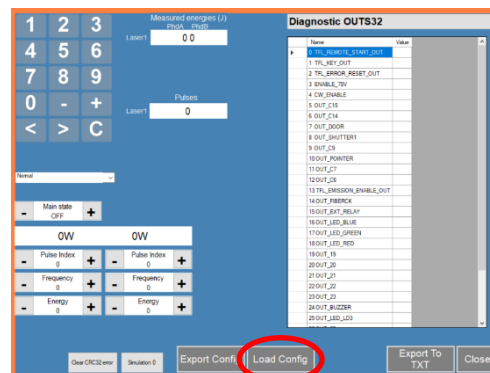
1 2 3
4 5 6
7 8 9
0 - +
< > C

Measured energies (J)
PhdA PhdB
Laser1 0 0

Pulses
Laser1 0

Normal

- Main state OFF +

0W 0W

- Pulse Index 0 + - Pulse Index 0 +
- Frequency 0 + - Frequency 0 +
- Energy 0 + - Energy 0 +

Diagnostic OUTS32

| Name | Value |
|---|---|
| 0 TFL_REMOTE_START_OUT | |
| 1 TFL_KEY_OUT | |
| 2 TFL_ERROR_RESET_OUT | |
| 3 ENABLE_78V | |
| 4 CW_ENABLE | |
| 5 OUT_C15 | |
| 6 OUT_C14 | |
| 7 OUT_DOOR | |
| 8 OUT_SHUTTER1 | |
| 9 OUT_C9 | |
| 10 OUT_POINTER | |
| 11 OUT_C7 | |
| 12 OUT_C6 | |
| 13 TFL_EMISSION_ENABLE_OUT | |
| 14 OUT_FIBERCK | |
| 15 OUT_EXT_RELAY | |
| 16 OUT_LED_BLUE | |
| 17 OUT_LED_GREEN | |
| 18 OUT_LED_RED | |
| 19 OUT_19 | |
| 20 OUT_20 | |
| 21 OUT_21 | |
| 22 OUT_22 | |
| 23 OUT_23 | |
| 24 OUT_BUZZER | |
| 25 OUT_LED_LD3 | |

Clear CRC32 error Simulation 0 Export Confi Load Config Export To TXT Close